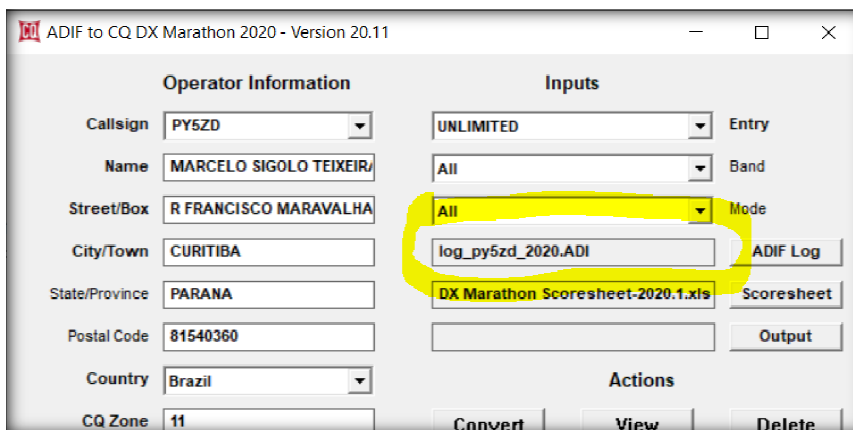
ADIF to CQ DX Marathon 2020 - Version 20.11

Operator Information

Callsign PY5ZD

Name MARCELO SIGOLO TEIXEIR/

Street/Box R FRANCISCO MARAVALHA

City/Town CURITIBA

State/Province PARANA

Postal Code 81540360

Country Brazil

CQ Zone 11

Inputs

UNLIMITED Entry

All Band

All Mode

log_py5zd_2020.ADI ADIF Log

DX Marathon Scoresheet-2020.1.xls Scoresheet

Output

Actions

Convert View Delete